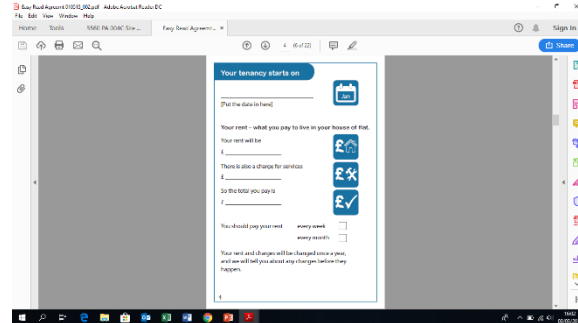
Easy Read Agreement 010618_002.pdf - Adobe Acrobat Reader DC
File Edit View Window Help
Home Tools 5560 PA 306C Str... Easy Read Agreem... ×
Sign In
4 (6 of 22)
Share

Your tenancy starts on

[Put the date in here]

Jan

Your rent – what you pay to live in your house or flat.

Your rent will be

£ ____________

There is also a charge for services

£ ____________

So the total you pay is

£ ____________

You should pay your rent every week

every month

Your rent and charges will be changed once a year, and we will tell you about any changes before they happen.

4

11:52
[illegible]